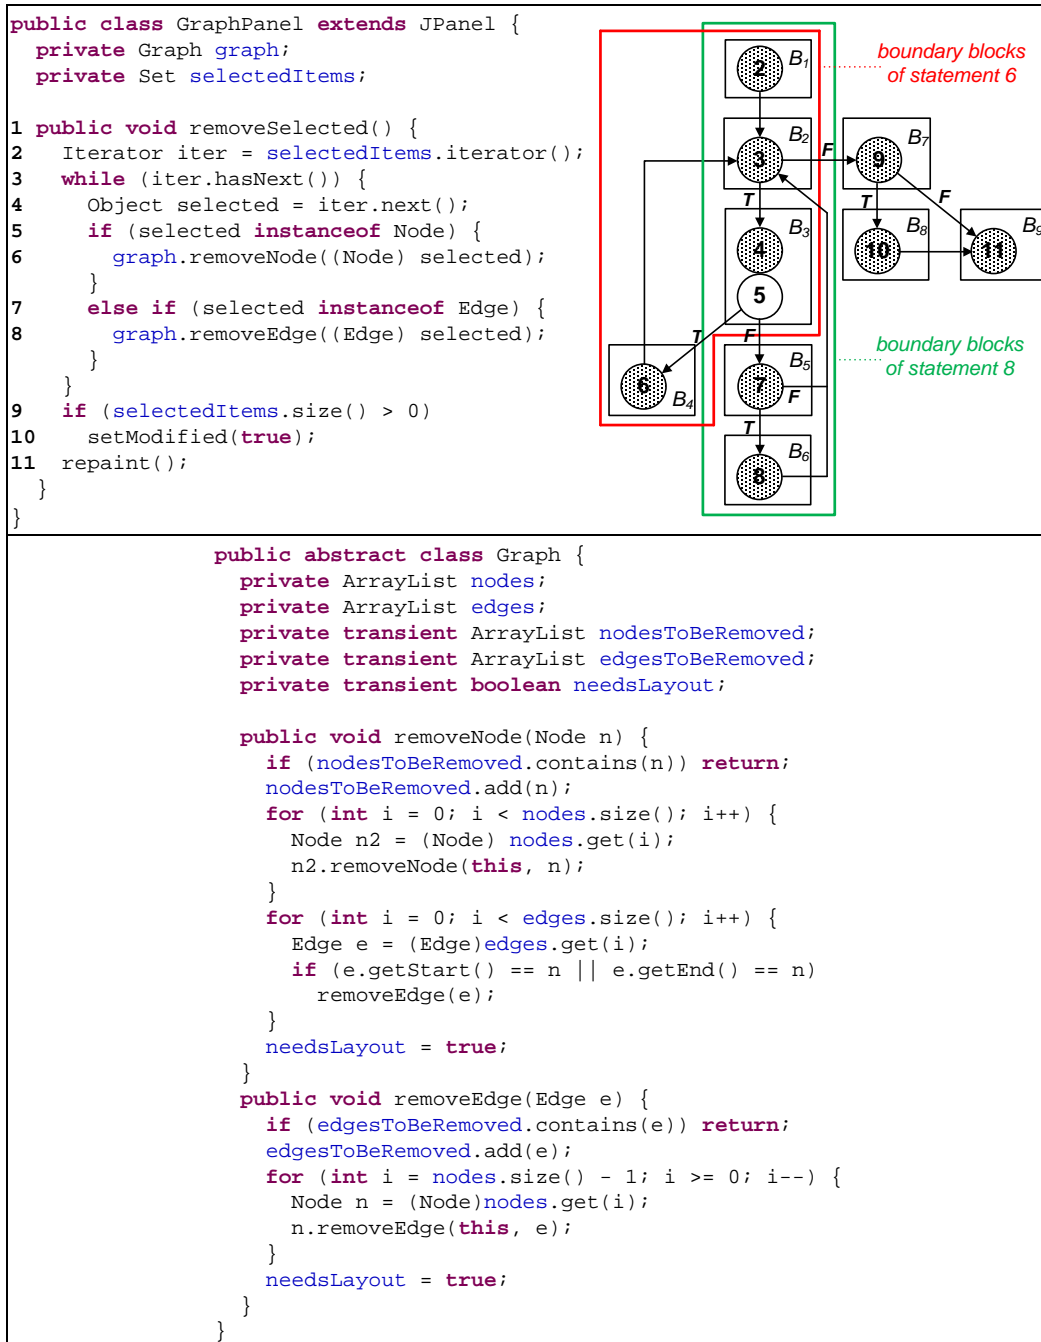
public class GraphPanel extends JPanel {
  private Graph graph;
  private Set selectedItems;

1 public void removeSelected() {
2   Iterator iter = selectedItems.iterator();
3   while (iter.hasNext()) {
4     Object selected = iter.next();
5     if (selected instanceof Node) {
6       graph.removeNode((Node) selected);
    }
7     else if (selected instanceof Edge) {
8       graph.removeEdge((Edge) selected);
    }
  }
9   if (selectedItems.size() > 0)
10    setModified(true);
11  repaint();
  }
}

2 $B_1$
3 $B_2$
F
9 $B_7$
T
F
10 $B_8$
11 $B_9$
T
4 $B_3$
5
T
F
6 $B_4$
7 $B_5$
F
T
8 $B_6$

boundary blocks of statement 6

boundary blocks of statement 8

public abstract class Graph {
  private ArrayList nodes;
  private ArrayList edges;
  private transient ArrayList nodesToBeRemoved;
  private transient ArrayList edgesToBeRemoved;
  private transient boolean needsLayout;

  public void removeNode(Node n) {
    if (nodesToBeRemoved.contains(n)) return;
    nodesToBeRemoved.add(n);
    for (int i = 0; i < nodes.size(); i++) {
      Node n2 = (Node) nodes.get(i);
      n2.removeNode(this, n);
    }
    for (int i = 0; i < edges.size(); i++) {
      Edge e = (Edge)edges.get(i);
      if (e.getStart() == n || e.getEnd() == n)
        removeEdge(e);
    }
    needsLayout = true;
  }
  public void removeEdge(Edge e) {
    if (edgesToBeRemoved.contains(e)) return;
    edgesToBeRemoved.add(e);
    for (int i = nodes.size() - 1; i >= 0; i--) {
      Node n = (Node)nodes.get(i);
      n.removeEdge(this, e);
    }
    needsLayout = true;
  }
}